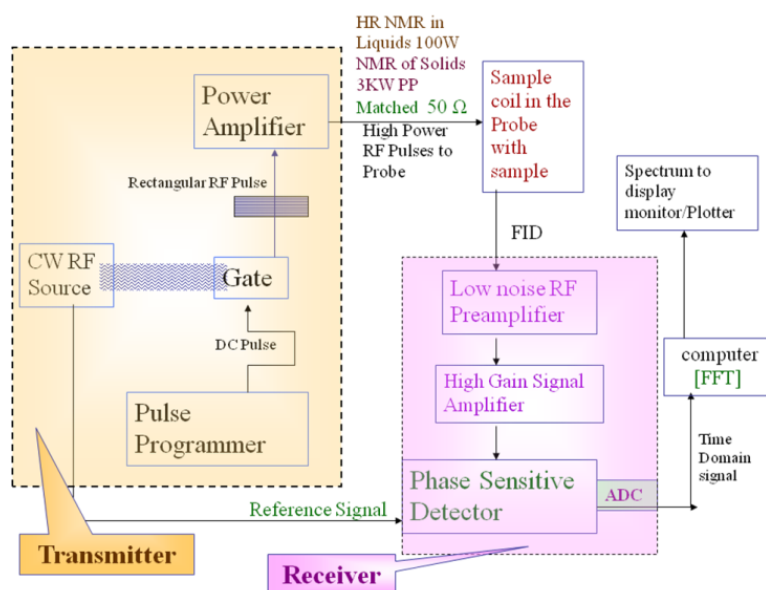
HR NMR in Liquids 100W
NMR of Solids 3KW PP
Matched 50 Ω

Power Amplifier

High Power RF Pulses to Probe

Sample coil in the Probe with sample

Rectangular RF Pulse

Spectrum to display monitor/Plotter

FID

CW RF Source

Gate

Low noise RF Preamplifier

DC Pulse

computer [FFT]

High Gain Signal Amplifier

Pulse Programmer

Time Domain signal

Phase Sensitive Detector

ADC

Reference Signal

Transmitter

Receiver